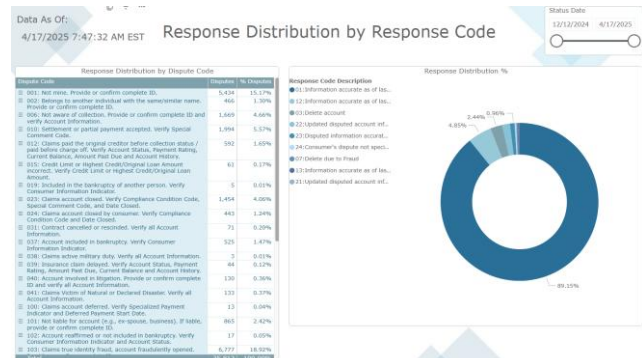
Data As Of:
4/17/2025 7:47:32 AM EST

Response Distribution by Response Code

Status Date
12/12/2024 4/17/2025

Response Distribution by Dispute Code

| Dispute Code | Disputes | % Disputes |
|---|---|---|
| 001: Not mine. Provide or confirm complete ID. | 5,434 | 15.17% |
| 002: Belongs to another individual with the same/similar name. Provide or confirm complete ID. | 466 | 1.30% |
| 006: Not aware of collection. Provide or confirm complete ID and verify Account Information. | 1,669 | 4.66% |
| 010: Settlement or partial payment accepted. Verify Special Comment Code. | 1,994 | 5.57% |
| 012: Claims paid the original creditor before collection status / paid before charge off. Verify Account Status, Payment Rating, Current Balance, Amount Past Due and Account History. | 592 | 1.65% |
| 015: Credit Limit or Highest Credit/Original Loan Amount incorrect. Verify Credit Limit or Highest Credit/Original Loan Amount. | 61 | 0.17% |
| 019: Included in the bankruptcy of another person. Verify Consumer Information Indicator. | 5 | 0.01% |
| 023: Claims account closed. Verify Compliance Condition Code, Special Comment Code, and Date Closed. | 1,454 | 4.06% |
| 024: Claims account closed by consumer. Verify Compliance Condition Code and Date Closed. | 443 | 1.24% |
| 031: Contract cancelled or rescinded. Verify all Account Information. | 71 | 0.20% |
| 037: Account included in bankruptcy. Verify Consumer Information Indicator. | 525 | 1.47% |
| 038: Claims active military duty. Verify all Account Information. | 3 | 0.01% |
| 039: Insurance claim delayed. Verify Account Status, Payment Rating, Amount Past Due, Current Balance and Account History. | 44 | 0.12% |
| 040: Account involved in litigation. Provide or confirm complete ID and verify all Account Information. | 130 | 0.36% |
| 041: Claims Victim of Natural or Declared Disaster. Verify all Account Information. | 133 | 0.37% |
| 100: Claims account deferred. Verify Specialized Payment Indicator and Deferred Payment Start Date. | 13 | 0.04% |
| 101: Not liable for account (e.g., ex-spouse, business). If liable, provide or confirm complete ID. | 865 | 2.42% |
| 102: Account reaffirmed or not included in bankruptcy. Verify Consumer Information Indicator and Account Status. | 17 | 0.05% |
| 103: Claims true identity fraud, account fraudulently opened. | 6,777 | 18.92% |

Response Distribution %

Response Code Description
01:Information accurate as of las...
12:Information accurate as of las...
03:Delete account
22:Updated disputed account inf...
23:Disputed information accurat...
24:Consumer's dispute not speci...
07:Delete due to Fraud
13:Information accurate as of las...
21:Updated disputed account inf...

2.44%
0.96%
4.85%
89.19%